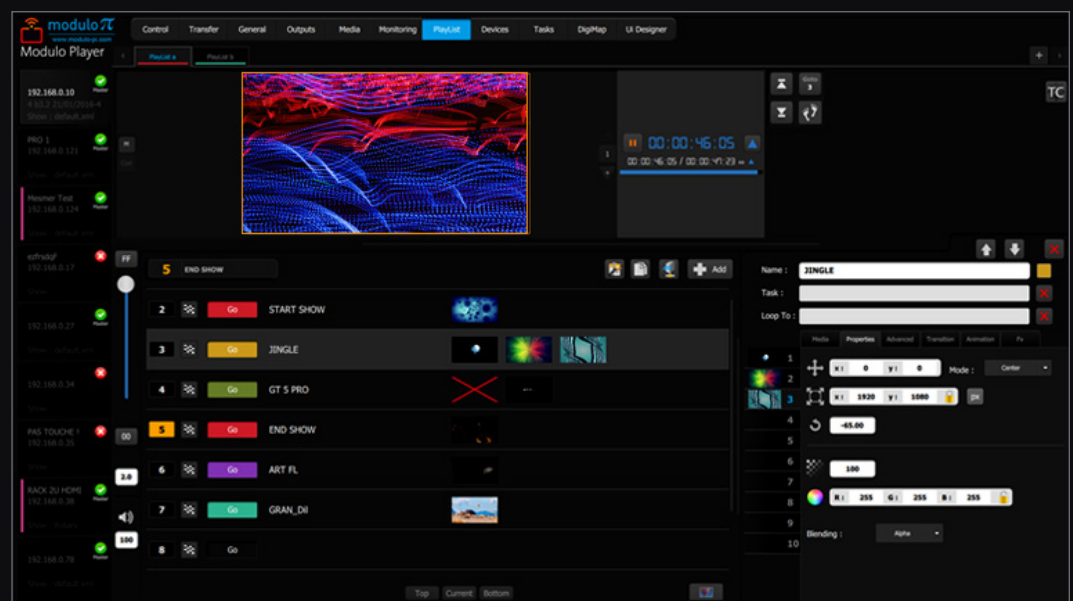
modulo π
www.modulo-pi.com
Modulo Player

Control Transfer General Outputs Media Monitoring PlayList Devices Tasks DigiMap Ui Designer

PlayList a PlayList b

192.168.0.10
4.63.2 21/01/2016-4
Show : default.xml
Master

PRO 1
192.168.0.121
Master
Show : default.xml

Mesmer Test
192.168.0.124
Master
Show : default.xml

ezfrsdqf
192.168.0.17
Show :

192.168.0.27
Master
Show : default.xml

192.168.0.34
Show :

PAS TOUCHE !
192.168.0.35
Show :

RACK 2U HDMI
192.168.0.38
Master
Show : Robots

192.168.0.78
Master
Show : default.xml

Goto
3

TC

00:00:46:05
00:00:46:05 / 00:00:47:23

FF

00

2.0

100

5 END SHOW

Add

2 Go START SHOW
3 Go JINGLE
4 Go GT 5 PRO
5 Go END SHOW
6 Go ART FL
7 Go GRAN_DII
8 Go

Top Current Bottom

Name : JINGLE
Task :
Loop To :

Media Properties Advanced Transition Animation Fx

1
2
3
4
5
6
7
8
9
10

X : 0 Y : 0 Mode : Center
X : 1920 Y : 1080 px
-65.00
100
R : 255 G : 255 B : 255
Blending : Alpha